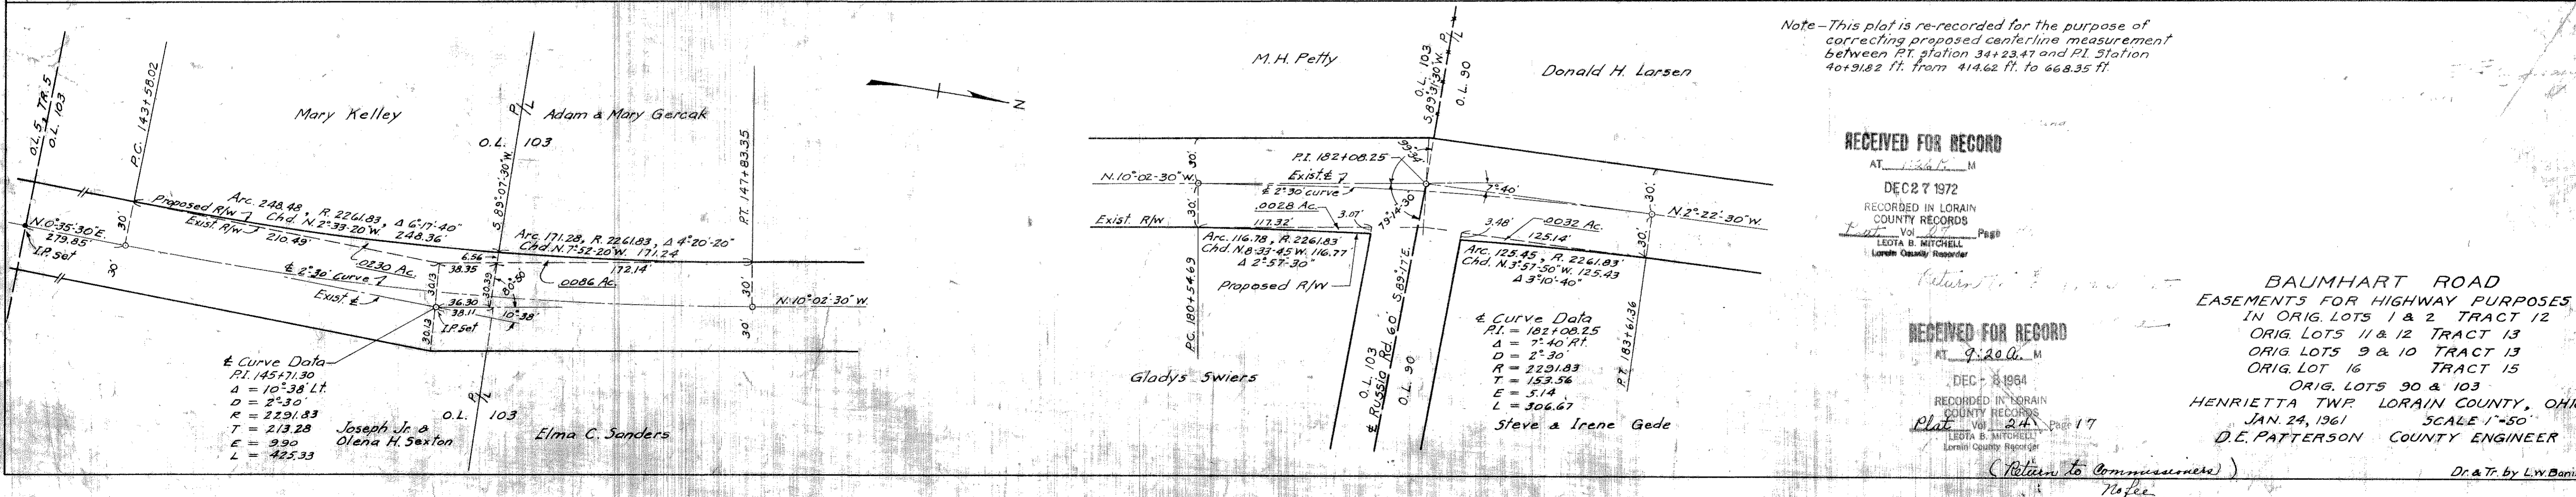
Note – This plat is re-recorded for the purpose of correcting proposed centerline measurement between P.T. station 34+23.47 and P.I. Station 40+91.82 ft. from 414.62 ft. to 668.35 ft.

O.L. 5 TR. 5
O.L. 103
P.C. 143+58.02
Mary Kelley
Adam & Mary Gercak
O.L. 103
P/L
S.89°07'30"W.
P.T. 147+83.35
Proposed R/W
Arc. 248.48, R. 2261.83, Δ 6°17'40"
Chd. N.2°33'20"W. 248.36
Exist. R/W 210.49'
N.0°35'30"E. 279.85'
I.P. Set
30'
30'
℄ 2°30' Curve
.0230 Ac.
6.56
38.35
30.39
Arc. 171.28, R. 2261.83, Δ 4°20'20"
Chd. N.7°52'20"W. 171.24
.0086 Ac.
172.14'
Exist. ℄
30.13
36.30
38.11
10°38'
I.P. Set
30.13
30'
30'
N.10°02'30"W.
℄ Curve Data
P.I. 145+71.30
Δ = 10°38' Lt.
D = 2°30'
R = 2291.83
T = 213.28
E = 9.90
L = 425.33
Joseph Jr. & Olena H. Sexton
O.L. 103
P/L
Elma C. Sanders
N

M.H. Petty
O.L. 103
S.89°31'30"W.
P/L
O.L. 90
Donald H. Larsen
P.I. 182+08.25
Exist. ℄
℄ 2°30' curve
.0028 Ac.
N.10°-02-30"W.
30'
30'
Exist. R/W
117.32'
3.07'
7°40'
3.48'
.0032 Ac.
125.14'
N.2°22'30"W.
30'
30'
73.14.30
Arc. 116.78, R. 2261.83'
Chd. N.8°33'45"W. 116.77
Δ 2°57'30"
Arc. 125.45, R. 2261.83'
Chd. N.3°57'50"W. 125.43
Δ 3°10'40"
Proposed R/W
P.C. 180+54.69
S.89°17'E.
℄ Russia Rd. 60'
O.L. 103
O.L. 90
P.T. 183+61.36
℄ Curve Data
P.I. = 182+08.25
Δ = 7°40' Rt.
D = 2°30'
R = 2291.83
T = 153.56
E = 5.14
L = 306.67
Gladys Swiers
Steve & Irene Gede

RECEIVED FOR RECORD
AT 1:26 P. M
DEC 27 1972
RECORDED IN LORAIN COUNTY RECORDS
Plat Vol 27 Page
LEOTA B. MITCHELL
Lorain County Recorder

Return to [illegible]

RECEIVED FOR RECORD
AT 9:20 A. M
DEC - 8 1964
RECORDED IN LORAIN COUNTY RECORDS
Plat Vol 24 Page 17
LEOTA B. MITCHELL
Lorain County Recorder
(Return to Commissioners)
No fee

BAUMHART ROAD
EASEMENTS FOR HIGHWAY PURPOSES
IN ORIG. LOTS 1 & 2 TRACT 12
ORIG. LOTS 11 & 12 TRACT 13
ORIG. LOTS 9 & 10 TRACT 13
ORIG. LOT 16 TRACT 15
ORIG. LOTS 90 & 103
HENRIETTA TWP. LORAIN COUNTY, OHI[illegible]
JAN. 24, 1961 SCALE 1"=50'
D.E. PATTERSON COUNTY ENGINEER
Dr. & Tr. by L.W. Bani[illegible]